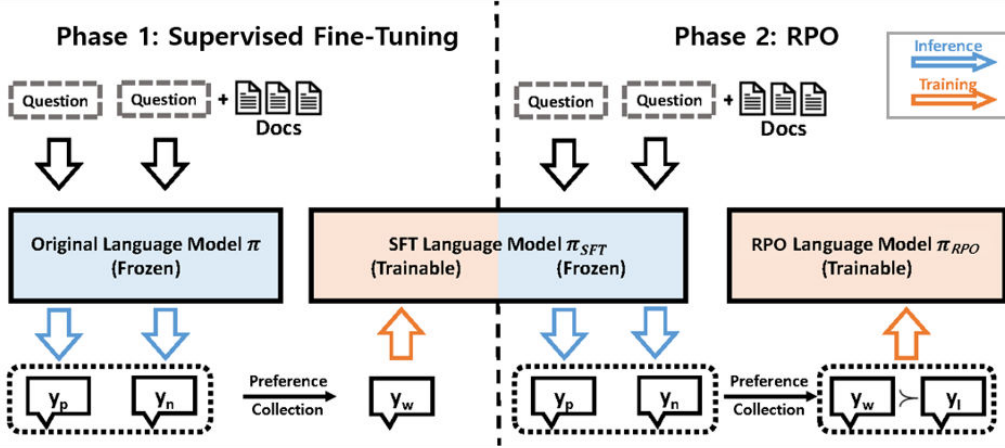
Phase 1: Supervised Fine-Tuning

Phase 2: RPO

Inference

Training

Question

Question + Docs

Question

Question + Docs

Original Language Model $\pi$ (Frozen)

SFT Language Model $\pi_{SFT}$ (Trainable) (Frozen)

RPO Language Model $\pi_{RPO}$ (Trainable)

$y_p$

$y_n$

Preference Collection

$y_w$

$y_p$

$y_n$

Preference Collection

$y_w \succ y_l$